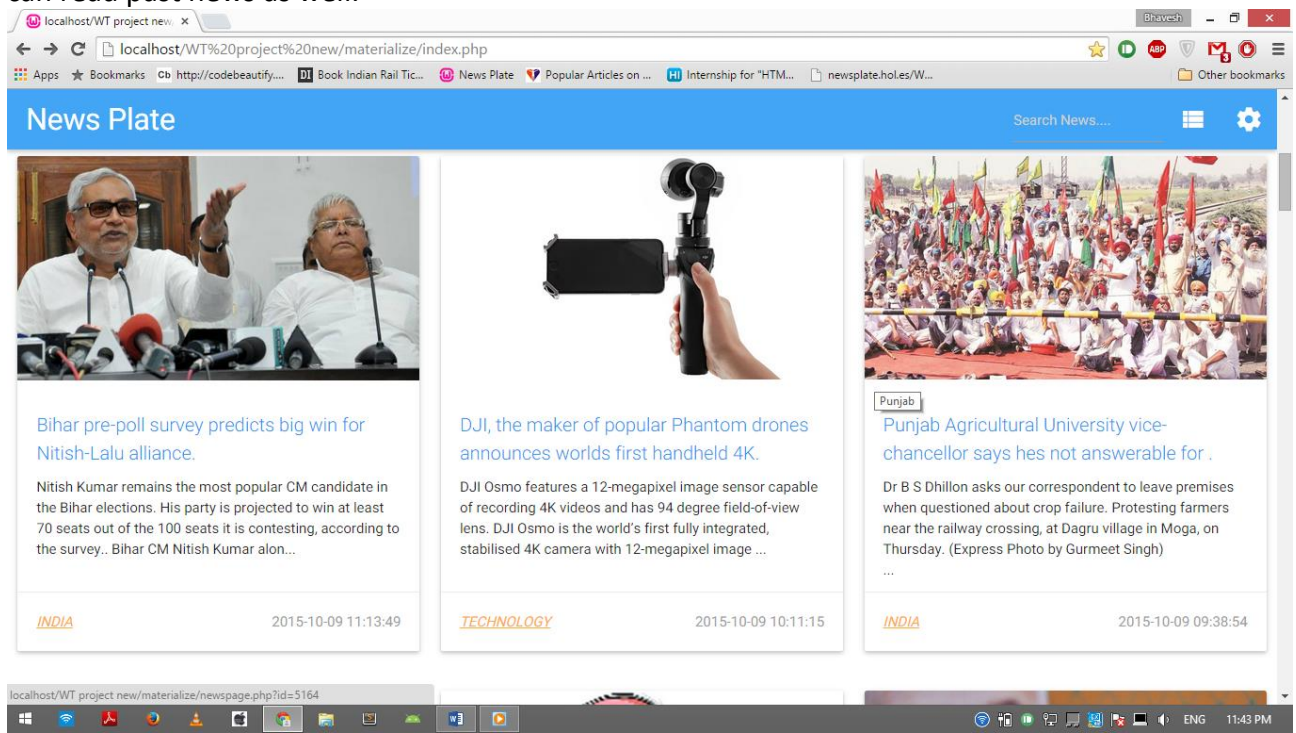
can read past news as well.

localhost/WT project new ×

Bhavesh

localhost/WT%20project%20new/materialize/index.php

Apps Bookmarks Cb http://codebeautify.... Book Indian Rail Tic... News Plate Popular Articles on ... Internship for "HTM... newsplate.hol.es/W... Other bookmarks

News Plate

Search News....

Bihar pre-poll survey predicts big win for Nitish-Lalu alliance.

Nitish Kumar remains the most popular CM candidate in the Bihar elections. His party is projected to win at least 70 seats out of the 100 seats it is contesting, according to the survey.. Bihar CM Nitish Kumar alon...

INDIA 2015-10-09 11:13:49

DJI, the maker of popular Phantom drones announces worlds first handheld 4K.

DJI Osmo features a 12-megapixel image sensor capable of recording 4K videos and has 94 degree field-of-view lens. DJI Osmo is the world's first fully integrated, stabilised 4K camera with 12-megapixel image ...

TECHNOLOGY 2015-10-09 10:11:15

Punjab

Punjab Agricultural University vice-chancellor says hes not answerable for .

Dr B S Dhillon asks our correspondent to leave premises when questioned about crop failure. Protesting farmers near the railway crossing, at Dagru village in Moga, on Thursday. (Express Photo by Gurmeet Singh)
...

INDIA 2015-10-09 09:38:54

localhost/WT project new/materialize/newspage.php?id=5164

ENG 11:43 PM